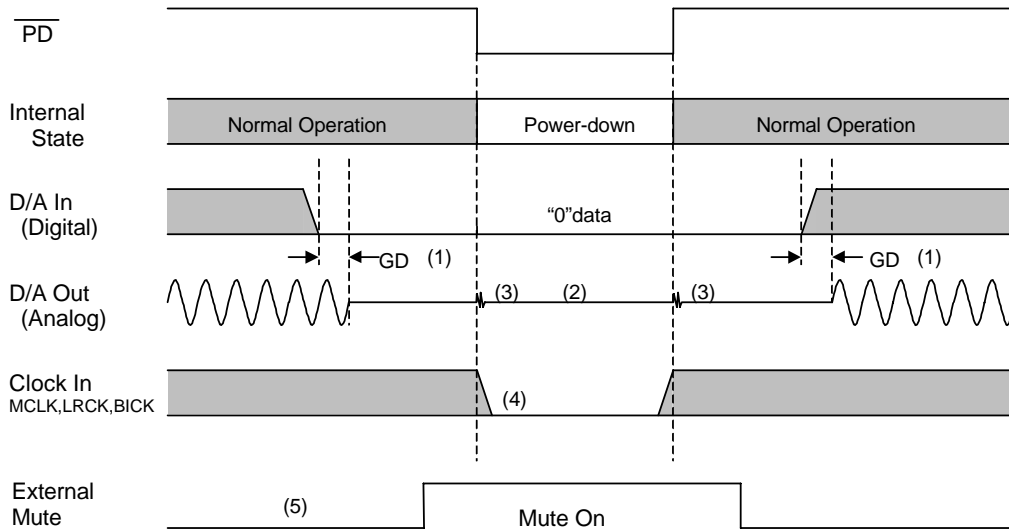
$\overline{PD}$

Internal State

Normal Operation

Power-down

Normal Operation

D/A In (Digital)

“0”data

GD (1)

GD (1)

D/A Out (Analog)

(3)

(2)

(3)

Clock In MCLK,LRCK,BICK

(4)

External Mute

(5)

Mute On